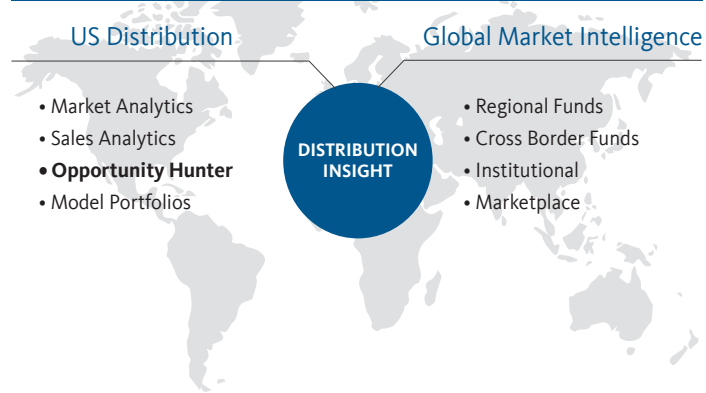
US Distribution

• Market Analytics
• Sales Analytics
• **Opportunity Hunter**
• Model Portfolios

DISTRIBUTION INSIGHT

Global Market Intelligence

• Regional Funds
• Cross Border Funds
• Institutional
• Marketplace